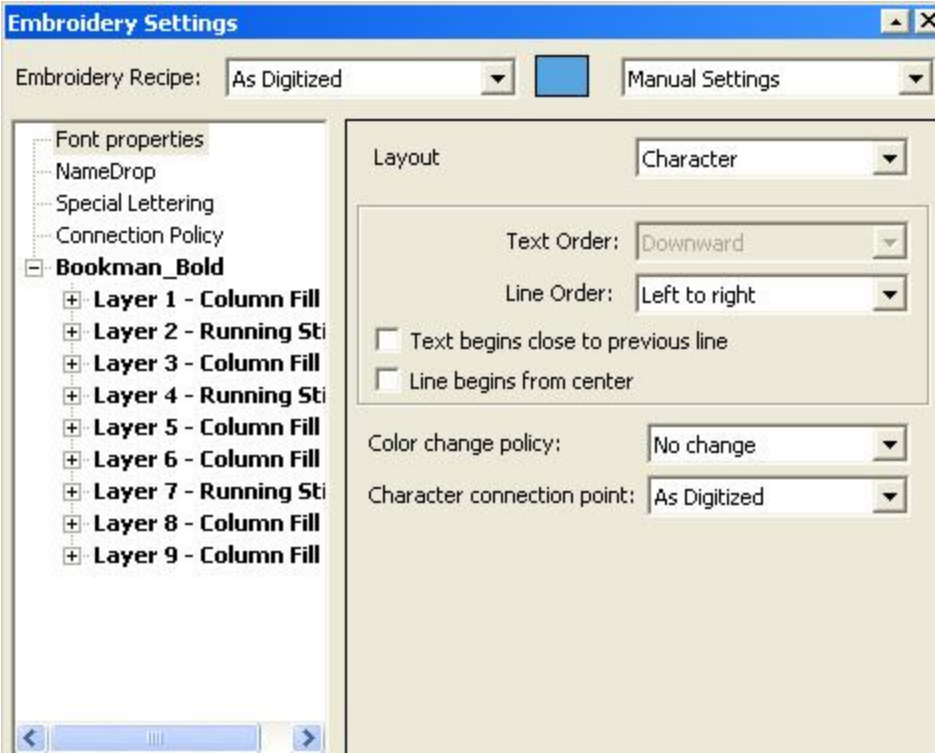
Embroidery Settings

Embroidery Recipe: As Digitized

Manual Settings

Font properties
NameDrop
Special Lettering
Connection Policy
Bookman_Bold
Layer 1 - Column Fill
Layer 2 - Running Sti
Layer 3 - Column Fill
Layer 4 - Running Sti
Layer 5 - Column Fill
Layer 6 - Column Fill
Layer 7 - Running Sti
Layer 8 - Column Fill
Layer 9 - Column Fill

Layout Character

Text Order: Downward

Line Order: Left to right

Text begins close to previous line

Line begins from center

Color change policy: No change

Character connection point: As Digitized